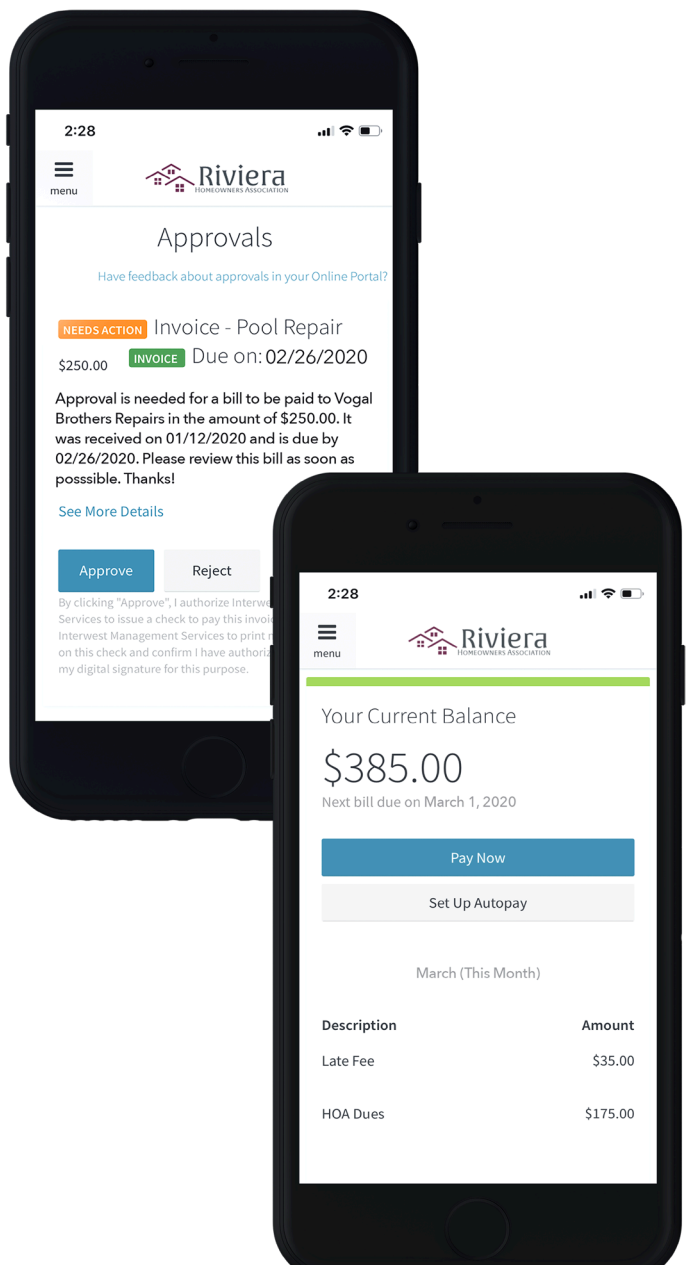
2:28

menu

Riviera
HOMEOWNERS ASSOCIATION

Approvals

Have feedback about approvals in your Online Portal?

NEEDS ACTION Invoice - Pool Repair

$250.00 INVOICE Due on: 02/26/2020

Approval is needed for a bill to be paid to Vogal Brothers Repairs in the amount of $250.00. It was received on 01/12/2020 and is due by 02/26/2020. Please review this bill as soon as posssible. Thanks!

See More Details

Approve Reject

By clicking "Approve", I authorize Interw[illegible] Services to issue a check to pay this invoi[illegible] Interwest Management Services to print m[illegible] on this check and confirm I have authori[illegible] my digital signature for this purpose.

2:28

menu

Riviera
HOMEOWNERS ASSOCIATION

Your Current Balance

$385.00

Next bill due on March 1, 2020

Pay Now

Set Up Autopay

March (This Month)

| Description | Amount |
|---|---|
| Late Fee | $35.00 |
| HOA Dues | $175.00 |